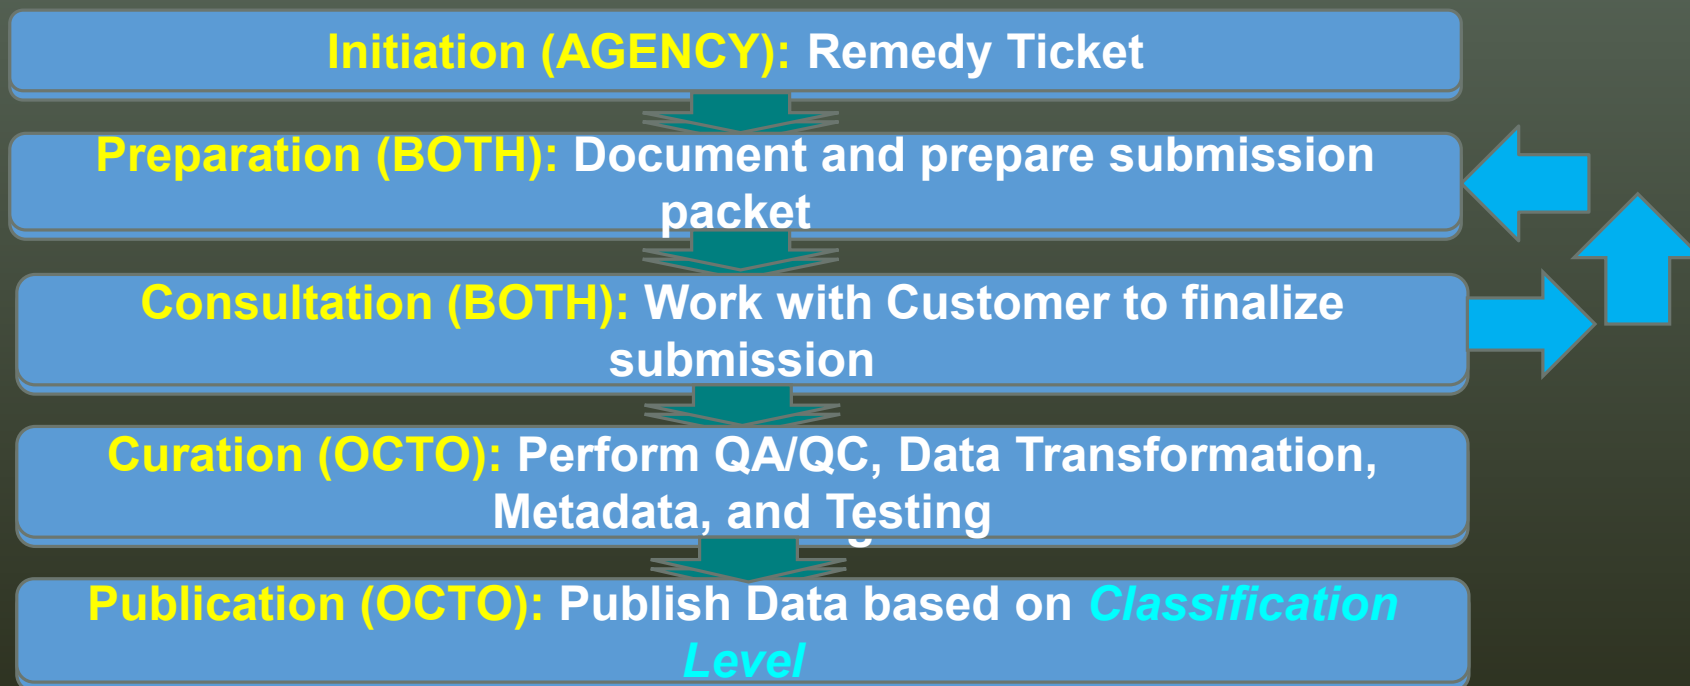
Initiation (AGENCY): Remedy Ticket

Preparation (BOTH): Document and prepare submission packet

Consultation (BOTH): Work with Customer to finalize submission

Curation (OCTO): Perform QA/QC, Data Transformation, Metadata, and Testing

Publication (OCTO): Publish Data based on Classification Level